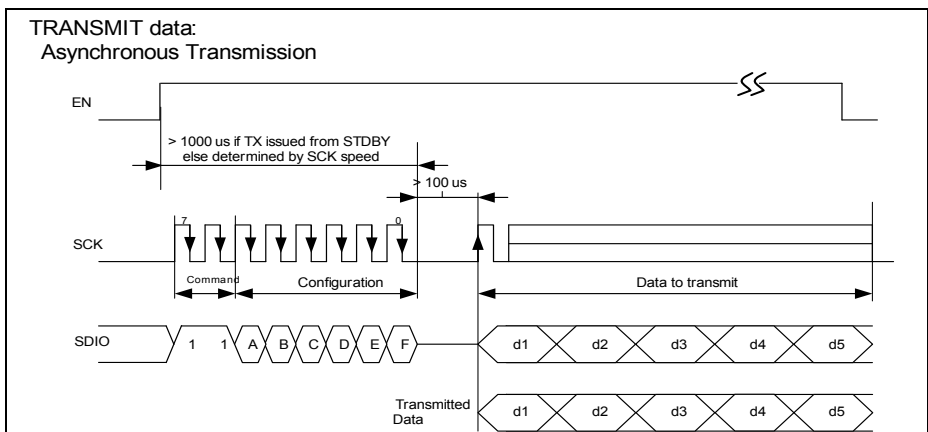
TRANSMIT data:
Asynchronous Transmission

EN

> 1000 us if TX issued from STDBY else determined by SCK speed

> 100 us

7

0

SCK

Command

Configuration

Data to transmit

SDIO

1

1

A

B

C

D

E

F

d1

d2

d3

d4

d5

Transmitted Data

d1

d2

d3

d4

d5